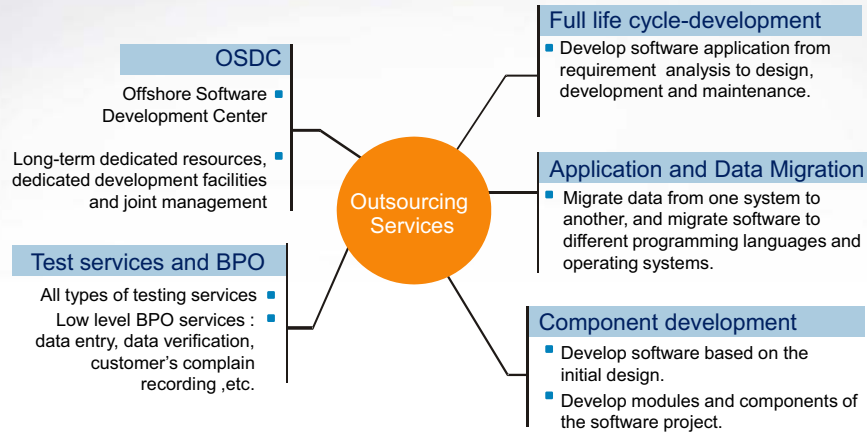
OSDC

Offshore Software Development Center

Long-term dedicated resources, dedicated development facilities and joint management

Test services and BPO

All types of testing services

Low level BPO services : data entry, data verification, customer's complain recording ,etc.

Outsourcing Services

Full life cycle-development

Develop software application from requirement analysis to design, development and maintenance.

Application and Data Migration

Migrate data from one system to another, and migrate software to different programming languages and operating systems.

Component development

Develop software based on the initial design.

Develop modules and components of the software project.